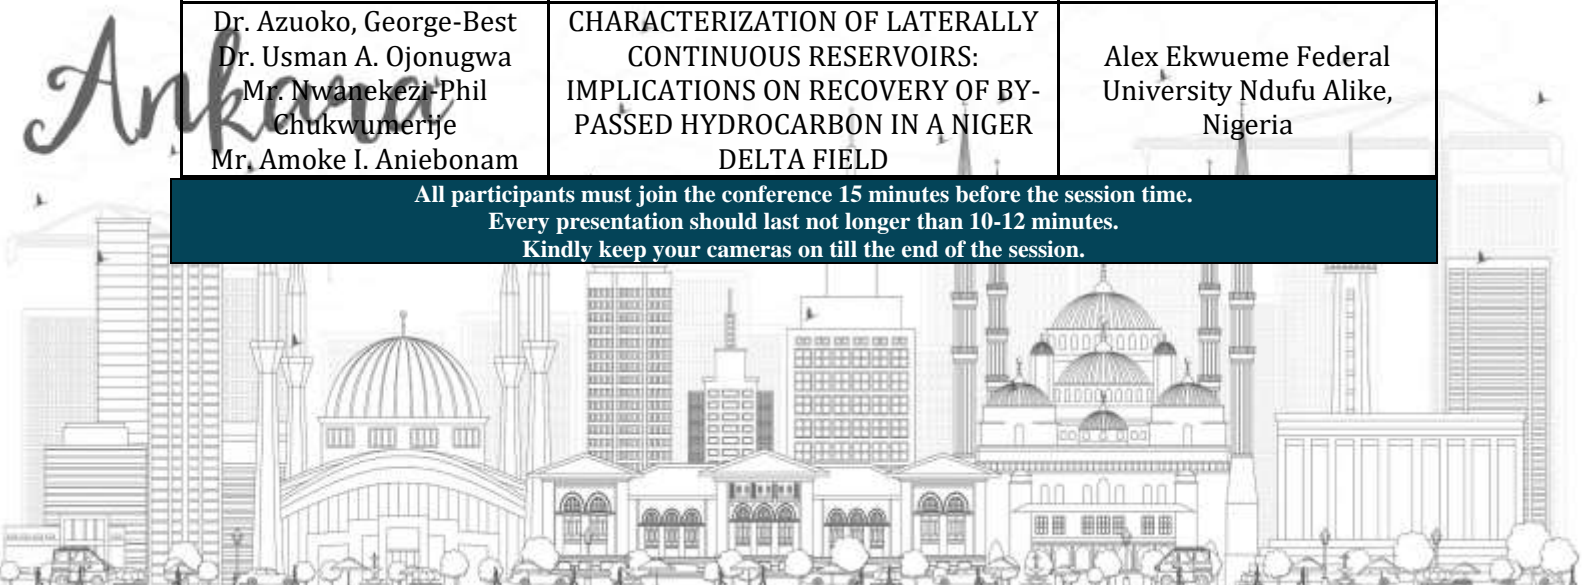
Ankara

| Dr. Azuoko, George-Best Dr. Usman A. Ojonugwa Mr. Nwanekezi-Phil Chukwumerije Mr. Amoke I. Aniebonam | CHARACTERIZATION OF LATERALLY CONTINUOUS RESERVOIRS: IMPLICATIONS ON RECOVERY OF BY-PASSED HYDROCARBON IN A NIGER DELTA FIELD | Alex Ekwueme Federal University Ndufu Alike, Nigeria |
|---|---|---|

All participants must join the conference 15 minutes before the session time.
Every presentation should last not longer than 10-12 minutes.
Kindly keep your cameras on till the end of the session.